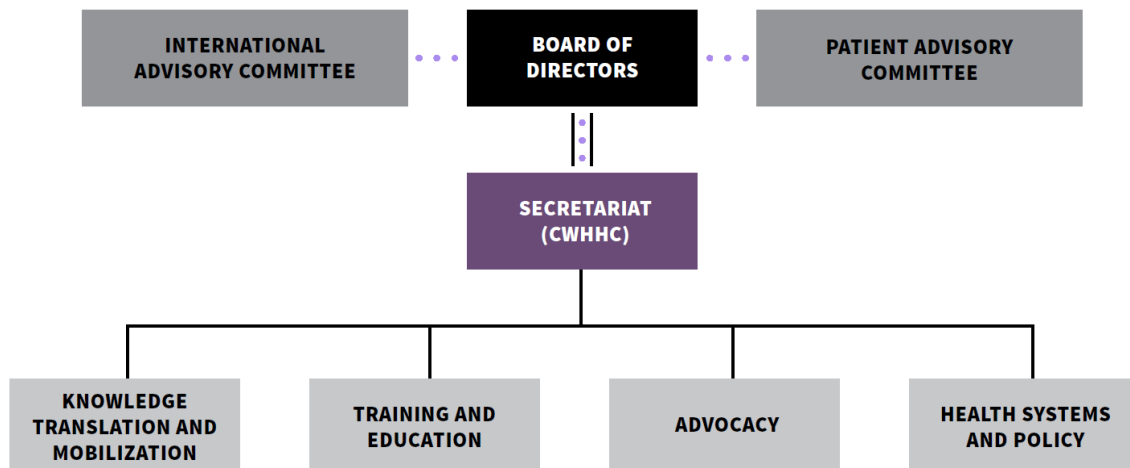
INTERNATIONAL ADVISORY COMMITTEE

BOARD OF DIRECTORS

PATIENT ADVISORY COMMITTEE

SECRETARIAT (CWHHC)

KNOWLEDGE TRANSLATION AND MOBILIZATION

TRAINING AND EDUCATION

ADVOCACY

HEALTH SYSTEMS AND POLICY